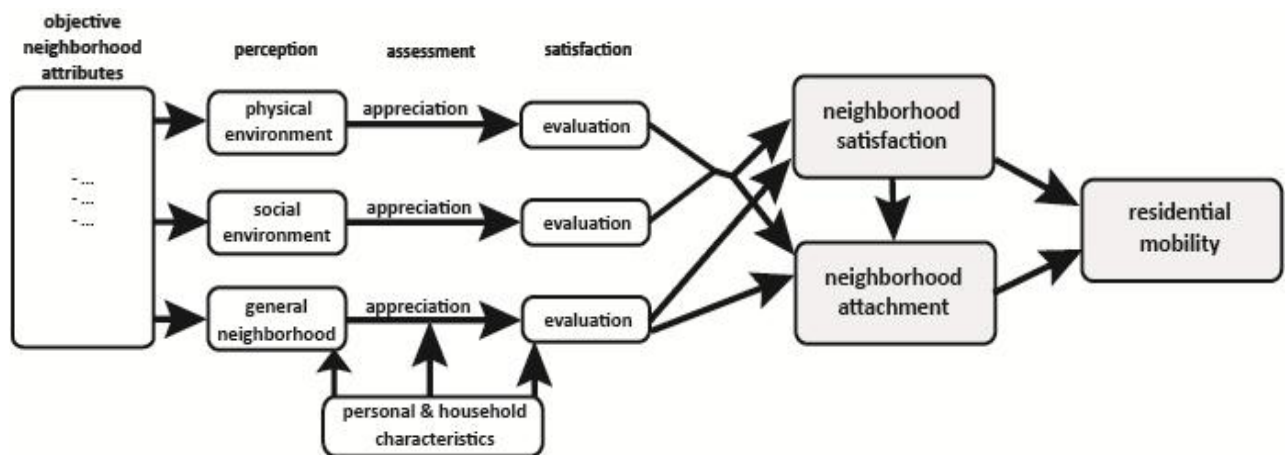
objective neighborhood attributes

perception

assessment

satisfaction

- ...
- ...
- ...

physical environment

appreciation

evaluation

social environment

appreciation

evaluation

general neighborhood

appreciation

evaluation

personal & household characteristics

neighborhood satisfaction

neighborhood attachment

residential mobility